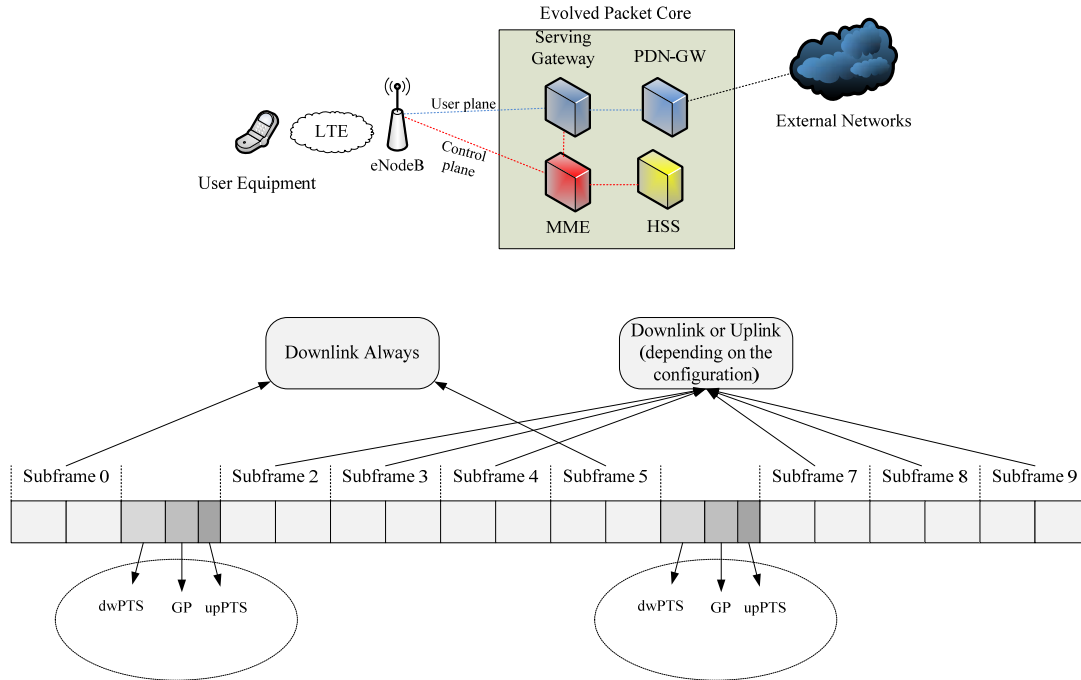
Evolved Packet Core

Serving Gateway

PDN-GW

User plane

LTE

External Networks

Control plane

eNodeB

User Equipment

MME

HSS

Downlink Always

Downlink or Uplink (depending on the configuration)

Subframe 0

Subframe 2

Subframe 3

Subframe 4

Subframe 5

Subframe 7

Subframe 8

Subframe 9

dwPTS

GP

upPTS

dwPTS

GP

upPTS